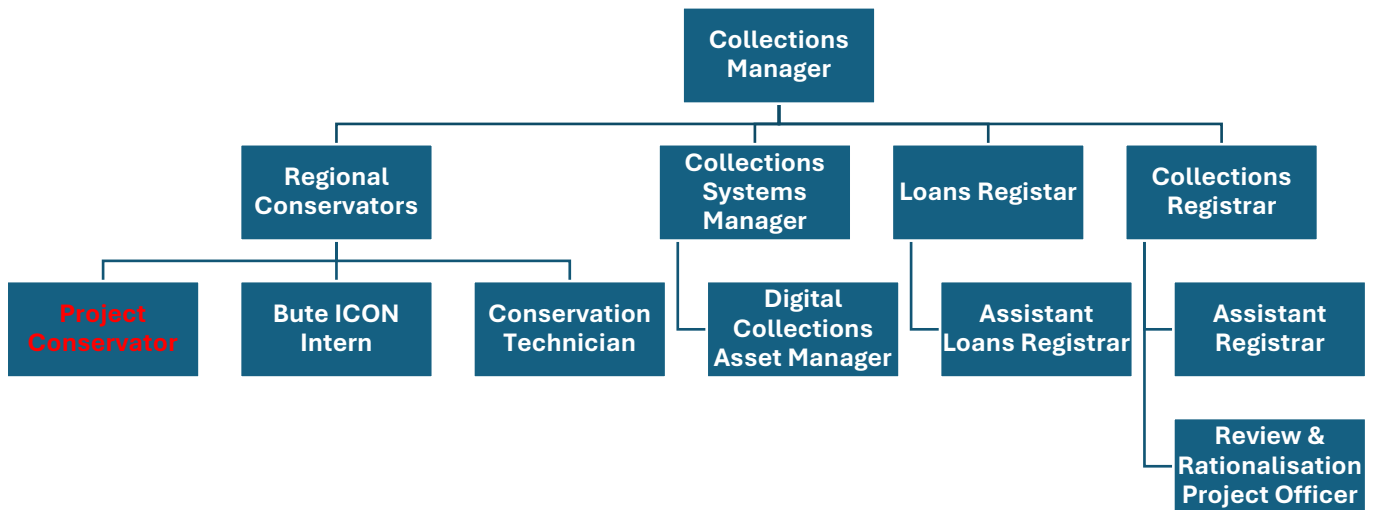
Collections Manager

Regional Conservators

Collections Systems Manager

Loans Registar

Collections Registrar

Project Conservator

Bute ICON Intern

Conservation Technician

Digital Collections Asset Manager

Assistant Loans Registrar

Assistant Registrar

Review & Rationalisation Project Officer